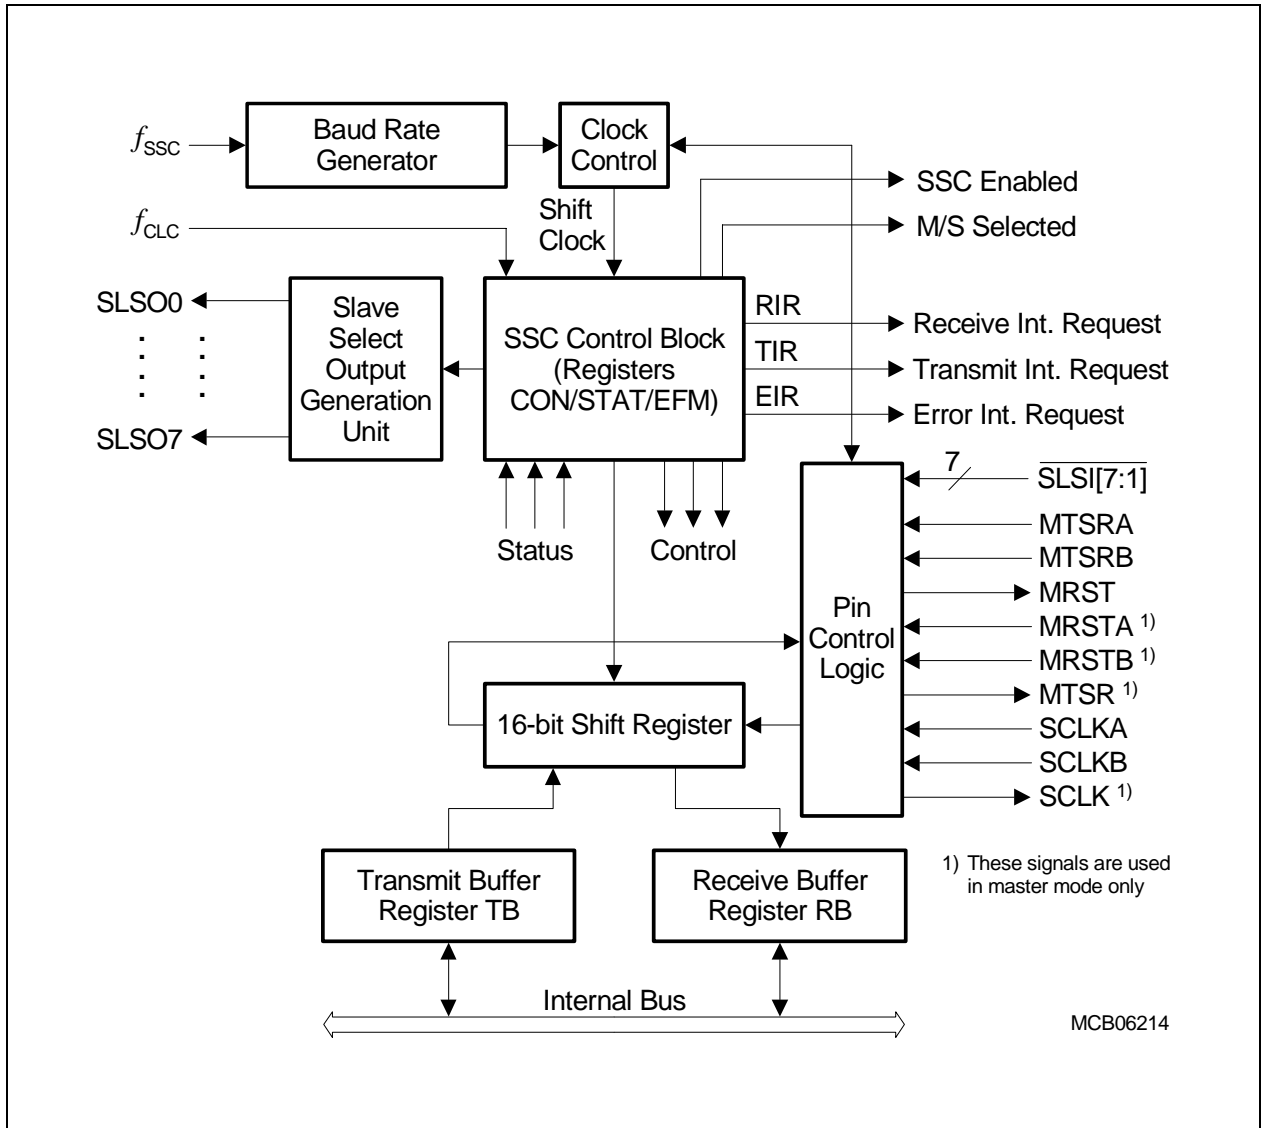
$f_{SSC}$

Baud Rate Generator

Clock Control

SSC Enabled

M/S Selected

$f_{CLC}$

Shift Clock

SLSO0

SLSO7

Slave Select Output Generation Unit

SSC Control Block (Registers CON/STAT/EFM)

RIR

TIR

EIR

Receive Int. Request

Transmit Int. Request

Error Int. Request

7

$\overline{SLSI[7:1]}$

MTSRA

MTSRB

MRST

MRSTA $^{1)}$

MRSTB $^{1)}$

MTSR $^{1)}$

SCLKA

SCLKB

SCLK $^{1)}$

Status

Control

Pin Control Logic

16-bit Shift Register

Transmit Buffer Register TB

Receive Buffer Register RB

1) These signals are used in master mode only

Internal Bus

MCB06214